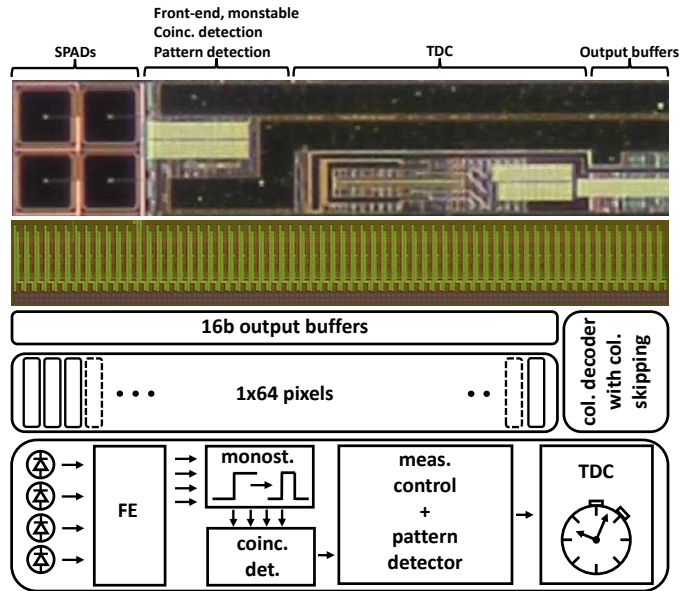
Front-end, monstable
Coinc. detection
Pattern detection

SPADs

TDC

Output buffers

16b output buffers

col. decoder with col. skipping

• • •

1x64 pixels

• •

FE

monost.

coinc. det.

meas. control + pattern detector

TDC